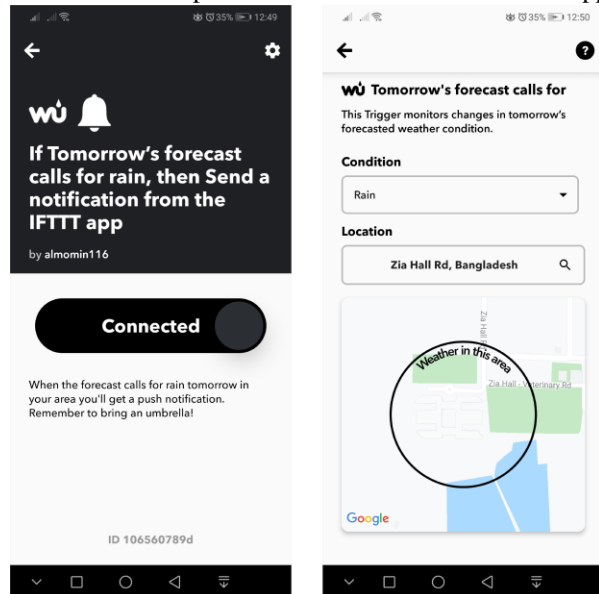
35% 12:49

wu

If Tomorrow's forecast calls for rain, then Send a notification from the IFTTT app

by almomin116

Connected

When the forecast calls for rain tomorrow in your area you'll get a push notification. Remember to bring an umbrella!

ID 106560789d

35% 12:50

wu Tomorrow's forecast calls for

This Trigger monitors changes in tomorrow's forecasted weather condition.

Condition

Rain

Location

Zia Hall Rd, Bangladesh

Zia Hall Rd

Weather in this area

Zia Hall - Veterinary Rd

Google